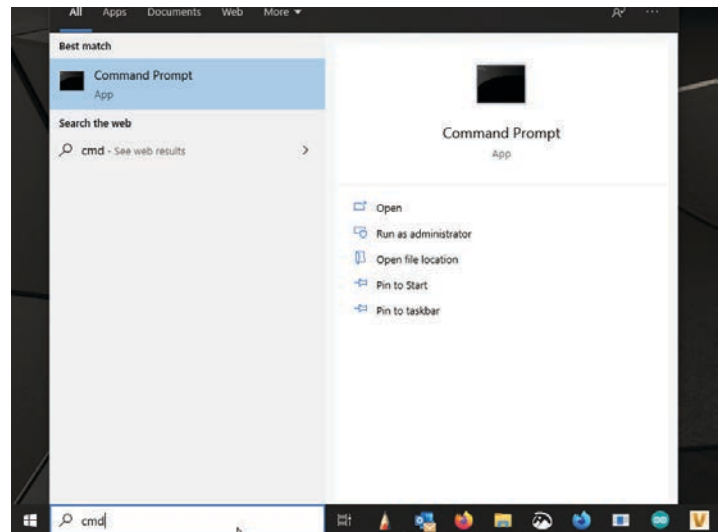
All Apps Documents Web More ▾

Best match

Command Prompt
App

Search the web

cmd - See web results >

Command Prompt
App

Open
Run as administrator
Open file location
Pin to Start
Pin to taskbar

cmd